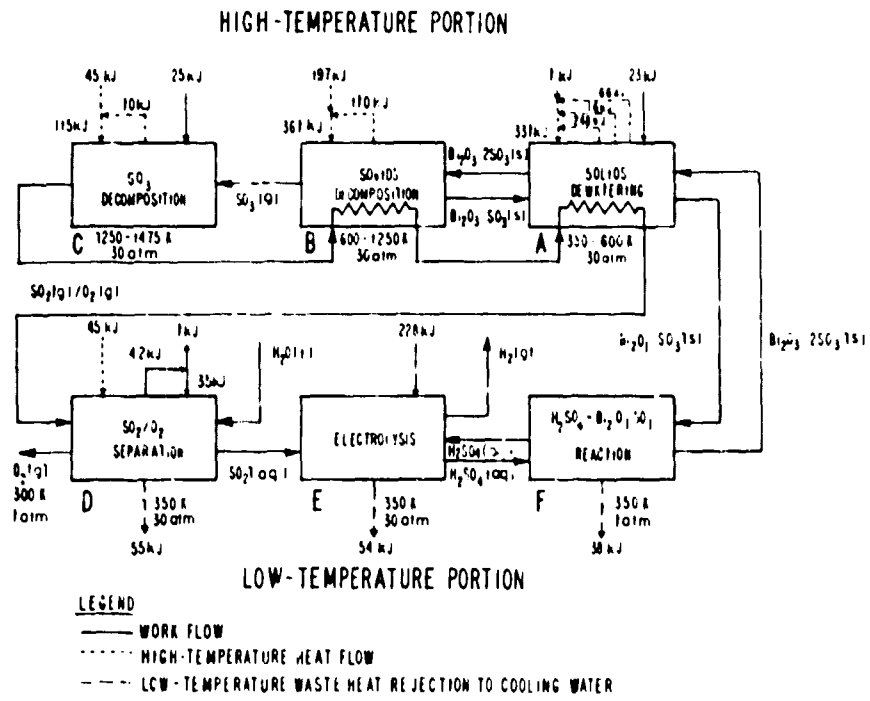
HIGH-TEMPERATURE PORTION

45 kJ
25 kJ
10 kJ
115 kJ
$SO_3$ DECOMPOSITION
C 1250-1475 K 30 atm

197 kJ
110 kJ
361 kJ
SOLIDS DECOMPOSITION
$SO_3$ (g)
B 600-1250 K 30 atm

$Bi_2O_3 \cdot 2SO_3$ (s)
$Bi_2O_3 \cdot SO_3$ (s)

1 kJ
23 kJ
331 kJ
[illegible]
SOLIDS DEWATERING
A 350-600 K 30 atm

$SO_2$ (g) / $O_2$ (g)

45 kJ
1 kJ
42 kJ
35 kJ
$H_2O$ (l)
$SO_2/O_2$ SEPARATION
$O_2$ (g) 300 K 1 atm
D
350 K 30 atm
55 kJ

$SO_2$ (aq)

228 kJ
$H_2$ (g)
ELECTROLYSIS
E
350 K 30 atm
54 kJ

$H_2SO_4$ (l)
$H_2SO_4$ (aq)

$Bi_2O_3 \cdot SO_3$ (s)
$Bi_2O_3 \cdot 2SO_3$ (s)
$H_2SO_4 - Bi_2O_3 \cdot SO_3$ REACTION
F
350 K 1 atm
38 kJ

LOW-TEMPERATURE PORTION

LEGEND
WORK FLOW
HIGH-TEMPERATURE HEAT FLOW
LOW-TEMPERATURE WASTE HEAT REJECTION TO COOLING WATER